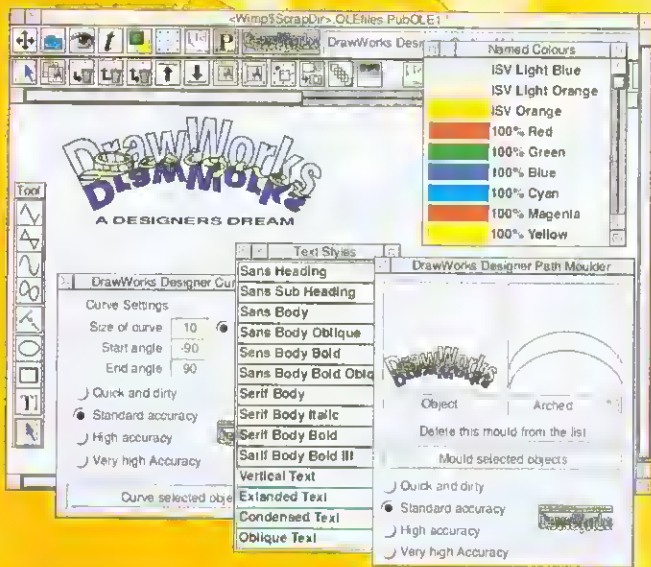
<Wimp$ScrapDir>.OLEfiles.PubOLE1

DrawWorks Desig

Named Colours
ISV Light Blue
ISV Light Orange
ISV Orange
100% Red
100% Green
100% Blue
100% Cyan
100% Magenta
100% Yellow

DrawWorks
DrawWorks
A DESIGNERS DREAM

Tool

DrawWorks Designer Cur
Curve Settings
Size of curve 10
Start angle -90
End angle 90
Quick and dirty
Standard accuracy
High accuracy
Very high Accuracy
Curve selected obje

Text Styles
Sans Heading
Sans Sub Heading
Sans Body
Sans Body Oblique
Sans Body Bold
Sans Body Bold Obliq
Serif Body
Serif Body Italic
Serif Body Bold
Serif Body Bold Ill
Vertical Text
Extended Text
Condensed Text
Oblique Text

DrawWorks Designer Path Moulder
Object
Arched
Delete this mould from the list
Mould selected objects
Quick and dirty
Standard accuracy
High accuracy
Very high Accuracy